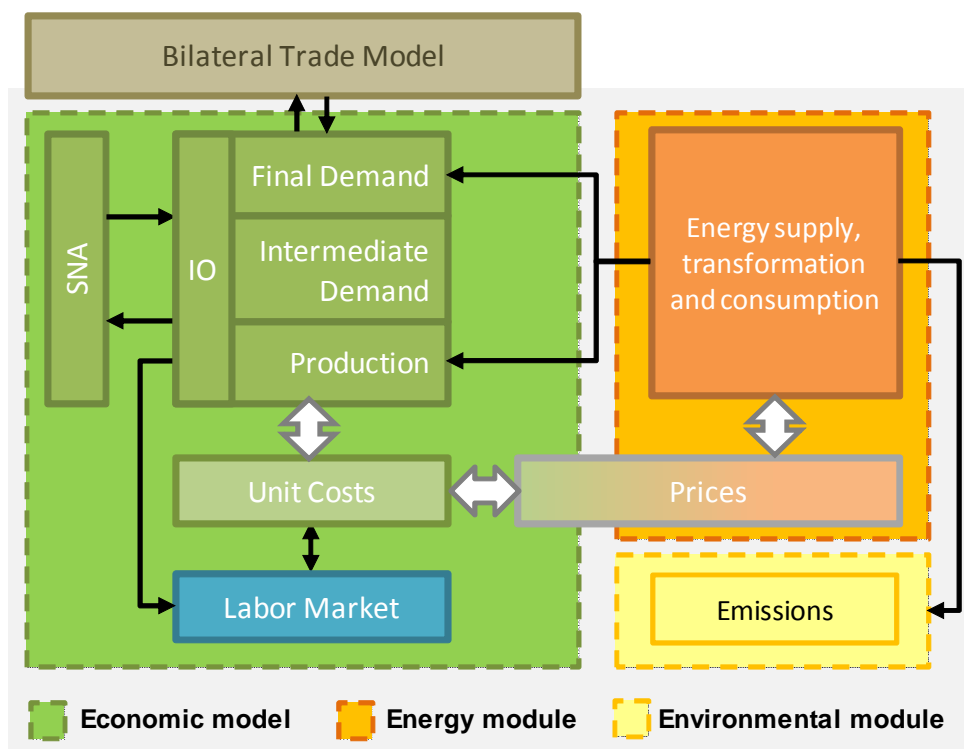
Bilateral Trade Model

SNA

IO

Final Demand

Intermediate Demand

Production

Energy supply, transformation and consumption

Unit Costs

Prices

Labor Market

Emissions

Economic model
Energy module
Environmental module